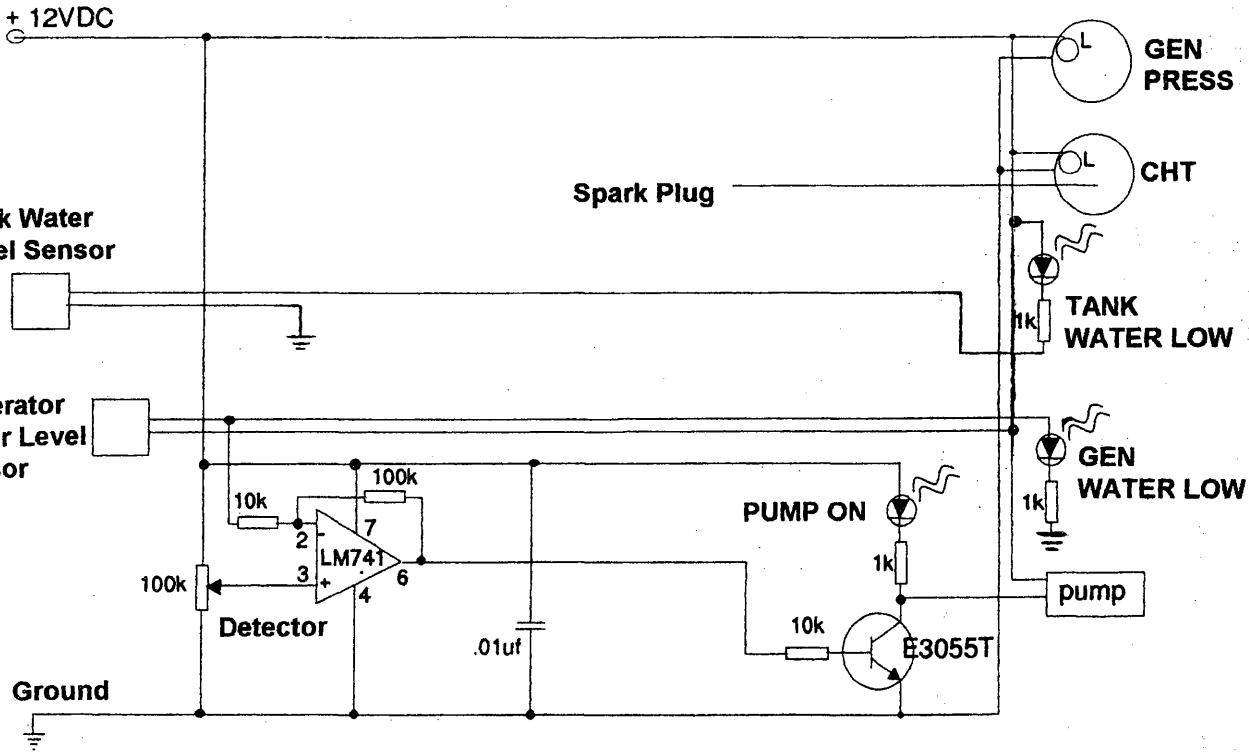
+ 12VDC

GEN PRESS

CHT

Spark Plug

k Water
el Sensor

TANK WATER LOW

1k

erator
r Level
or

GEN WATER LOW

1k

100k

10k

2

7

LM741

3

6

4

PUMP ON

1k

100k

Detector

.01uf

10k

E3055T

pump

Ground

L

L